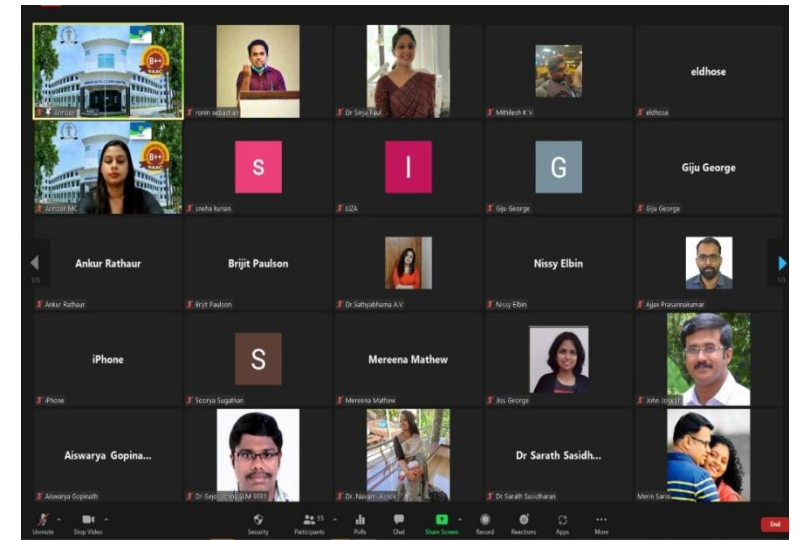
B++ NAAC
Amzcor
ronin sebastian
Dr Sinju Paul
Mithilesh K V
eldhose
eldhose
B++ NAAC
Amzcor MC
S
sneha kurian
I
LIZA
G
Giju George
Giju George
Giju George
Ankur Rathaur
Ankur Rathaur
Brijit Paulson
Brijit Paulson
Dr.Sathyabhama A.V
Nissy Elbin
Nissy Elbin
Ajjay Prasannakumar
1/2
1/2
iPhone
iPhone
S
Soorya Sugathan
Mereena Mathew
Mereena Mathew
Jiss George
John Jose
Aiswarya Gopina...
Aiswarya Gopinath
Dr. Gejo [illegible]
Dr. Navani Ajeek
Dr Sarath Sasidh...
Dr Sarath Sasidharan
Merin Saro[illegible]
Unmute
Stop Video
Security
Participants 55
Polls
Chat
Share Screen
Record
Reactions
Apps
More
End